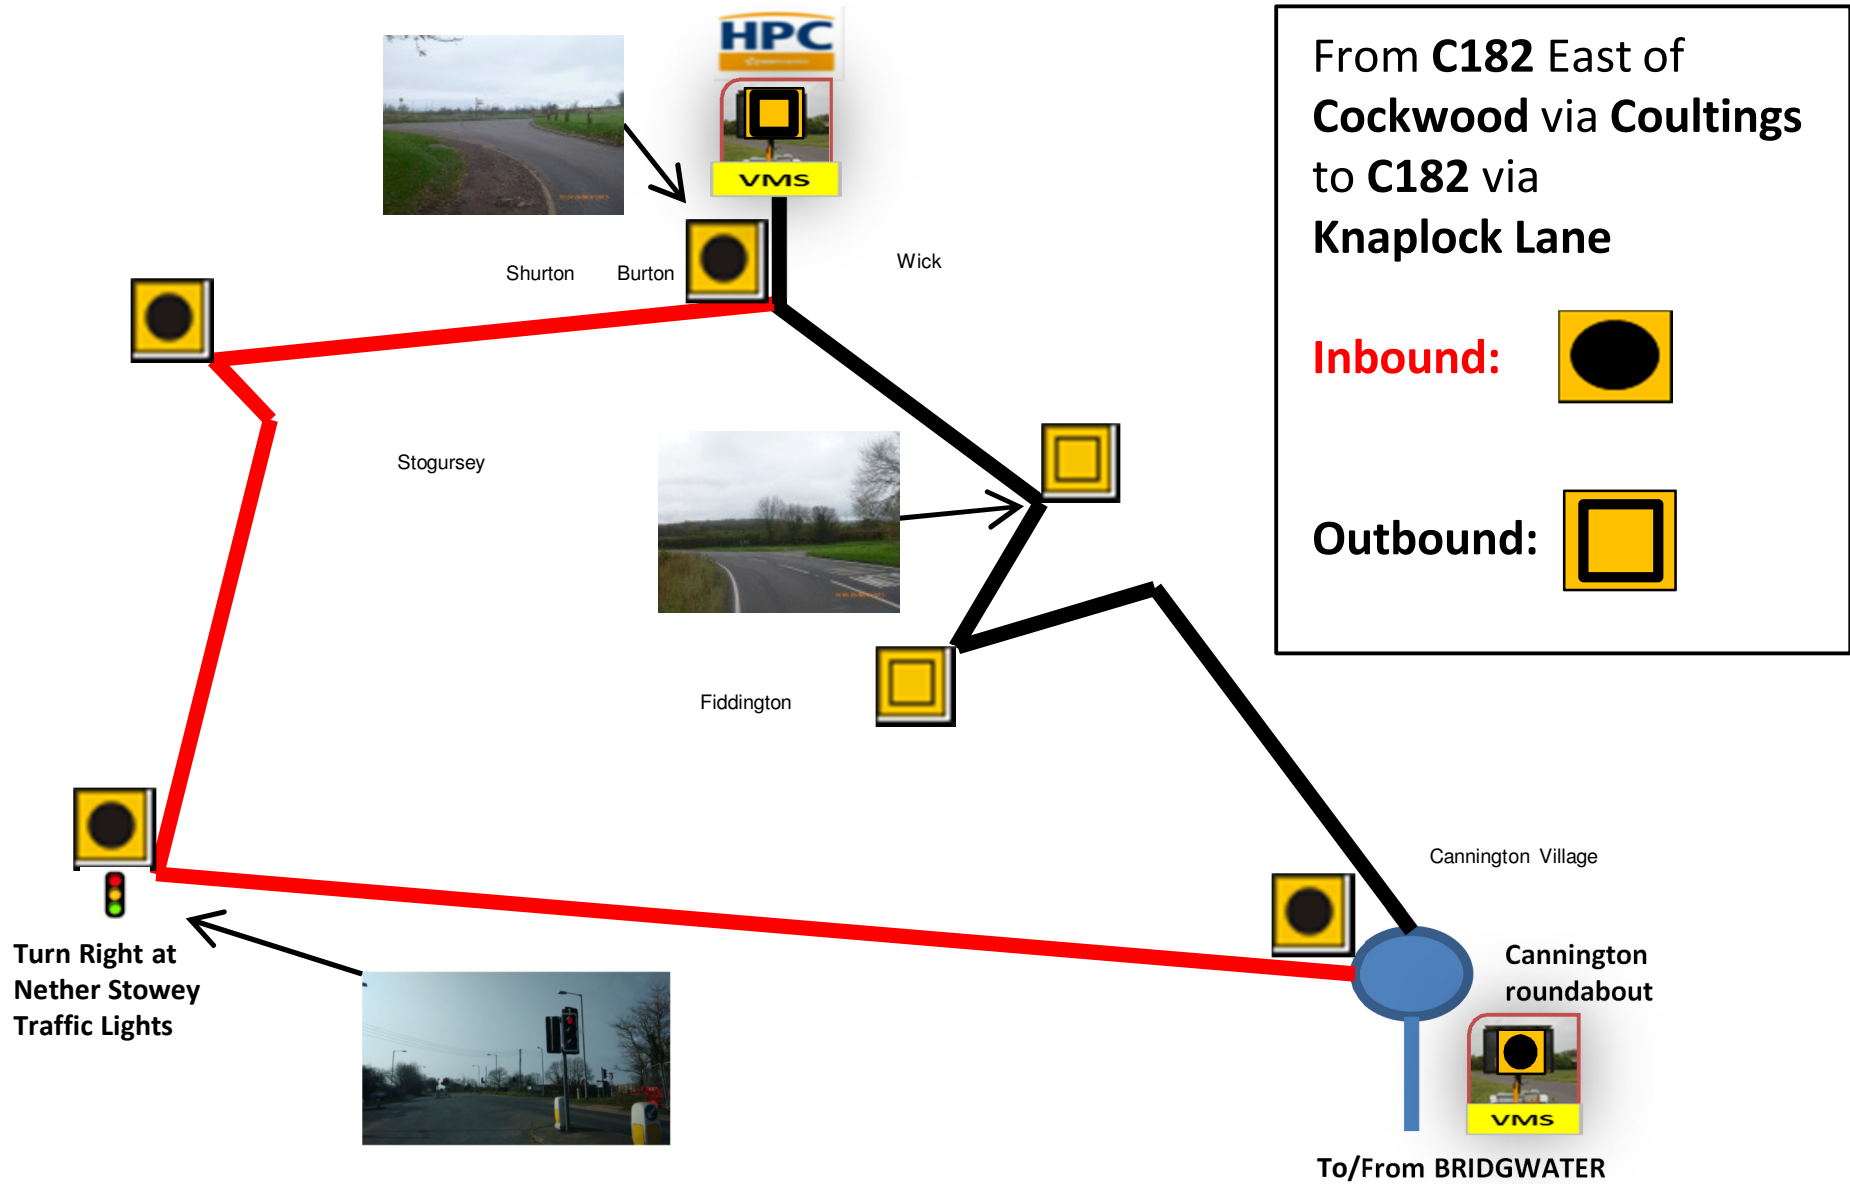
HPC

VMS

From **C182** East of **Cockwood** via **Coultings** to **C182** via **Knaplock Lane**

Inbound:

Outbound:

Shurton

Burton

Wick

Stogursey

Fiddington

Cannington Village

Turn Right at Nether Stowey Traffic Lights

Cannington roundabout

VMS

To/From BRIDGWATER